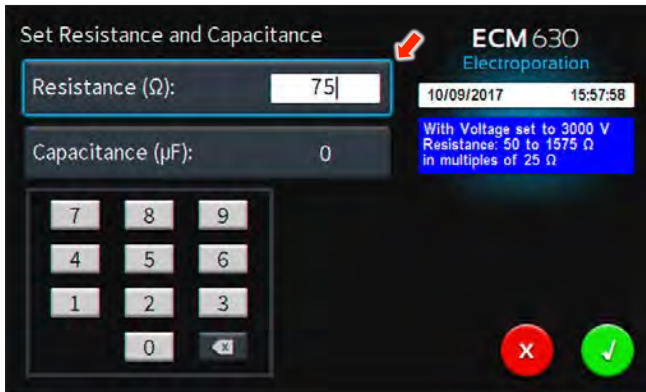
Set Resistance and Capacitance

Resistance (Ω): 75

Capacitance (μF): 0

7 8 9
4 5 6
1 2 3
0

ECM 630
Electroporation

10/09/2017 15:57:58

With Voltage set to 3000 V
Resistance: 50 to 1575 Ω
in multiples of 25 Ω